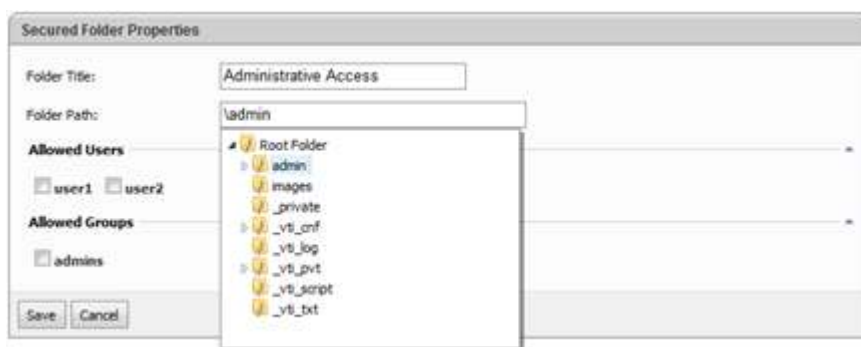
Secured Folder Properties

Folder Title: Administrative Access

Folder Path: \admin

Allowed Users

user1 user2

Allowed Groups

admins

Root Folder
admin
images
_private
_vti_cnf
_vti_log
_vti_pvt
_vti_script
_vti_txt

Save Cancel